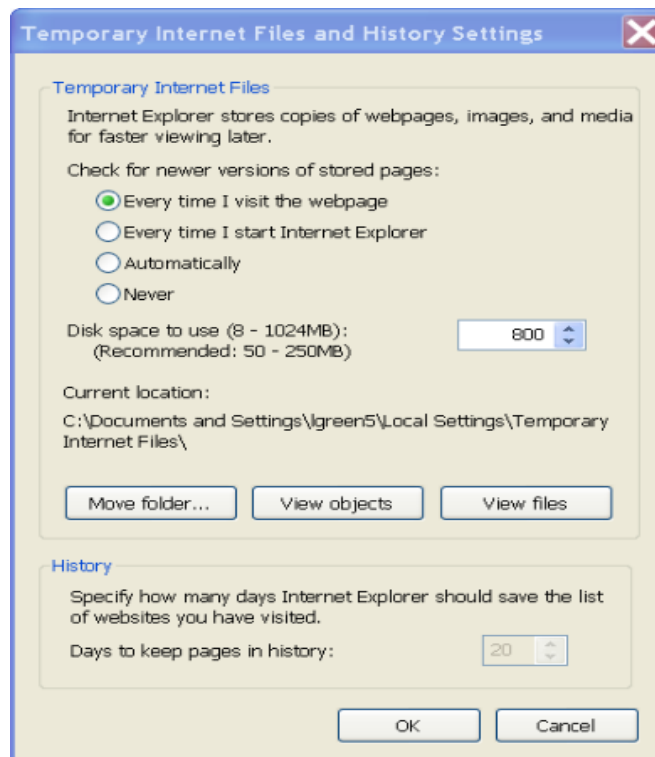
Temporary Internet Files and History Settings

Temporary Internet Files

Internet Explorer stores copies of webpages, images, and media for faster viewing later.

Check for newer versions of stored pages:

Every time I visit the webpage

Every time I start Internet Explorer

Automatically

Never

Disk space to use (8 - 1024MB):
(Recommended: 50 - 250MB)

800

Current location:

C:\Documents and Settings\lgreen5\Local Settings\Temporary Internet Files\

Move folder...

View objects

View files

History

Specify how many days Internet Explorer should save the list of websites you have visited.

Days to keep pages in history:

20

OK

Cancel